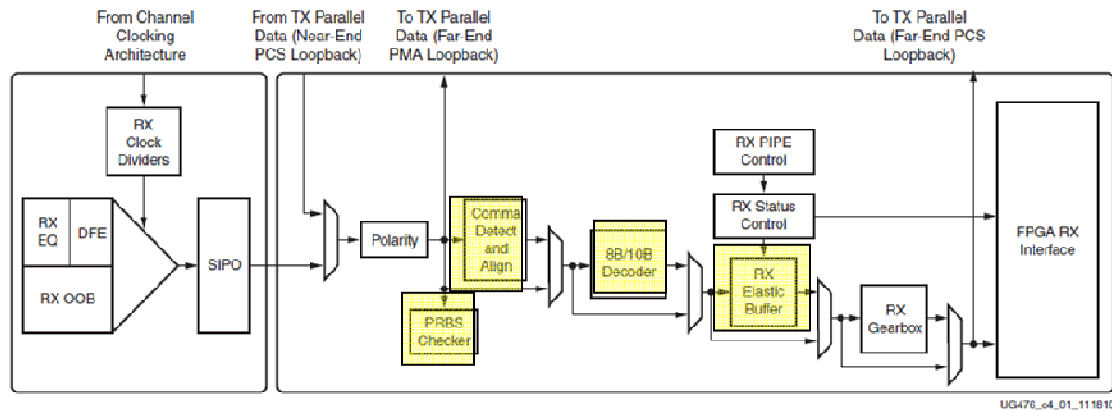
From Channel Clocking Architecture

From TX Parallel Data (Near-End PCS Loopback)

To TX Parallel Data (Far-End PMA Loopback)

To TX Parallel Data (Far-End PCS Loopback)

RX Clock Dividers

RX EQ

DFE

RX OOB

SIPO

Polarity

Comma Detect and Align

PRBS Checker

8B/10B Decoder

RX PIPE Control

RX Status Control

RX Elastic Buffer

RX Gearbox

FPGA RX Interface

UG476_c4_01_111810